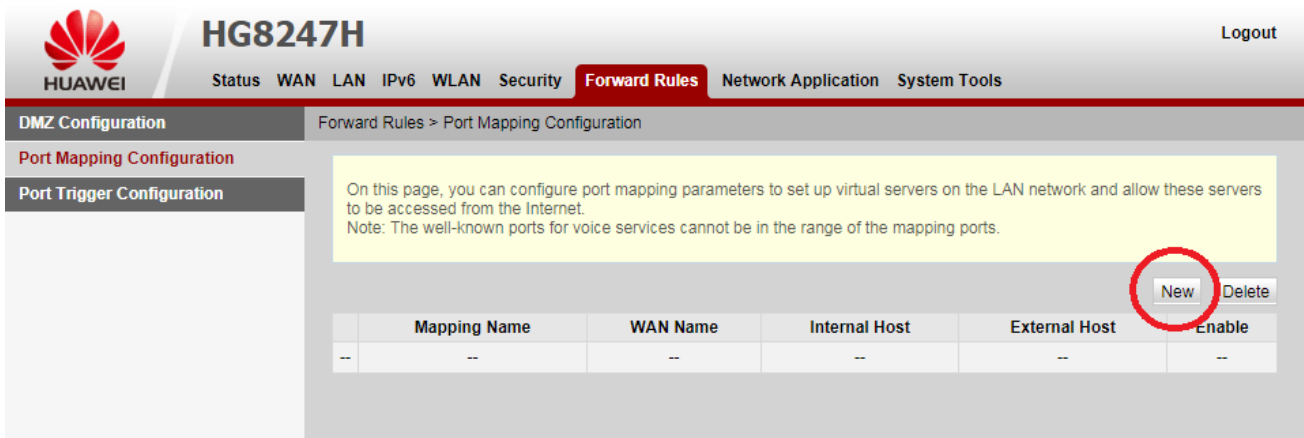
HUAWEI

HG8247H

Logout

Status WAN LAN IPv6 WLAN Security Forward Rules Network Application System Tools

DMZ Configuration

Port Mapping Configuration

Port Trigger Configuration

Forward Rules > Port Mapping Configuration

On this page, you can configure port mapping parameters to set up virtual servers on the LAN network and allow these servers to be accessed from the Internet.
Note: The well-known ports for voice services cannot be in the range of the mapping ports.

New Delete

| | Mapping Name | WAN Name | Internal Host | External Host | Enable |
|---|---|---|---|---|---|
| -- | -- | -- | -- | -- | -- |